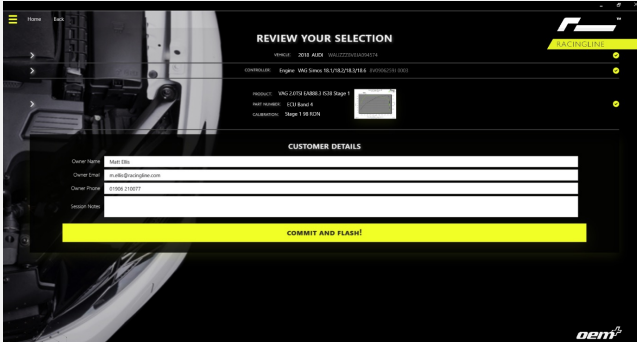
Home Back

REVIEW YOUR SELECTION

RACINGLINE

VEHICLE 2018 AUDI WAUZZZ8V0JA094574

CONTROLLER Engine VAG Simos 18.1/18.2/18.3/18.6 8V0906259 0003

PRODUCT VAG 2.0TSI EA888.3 IS38 Stage 1
PART NUMBER ECU Band 4
CALIBRATION Stage 1 98 RON

CUSTOMER DETAILS

Owner Name Matt Ellis
Owner Email m.ellis@racingline.com
Owner Phone 01906 210077
Session Notes

COMMIT AND FLASH!

oem+